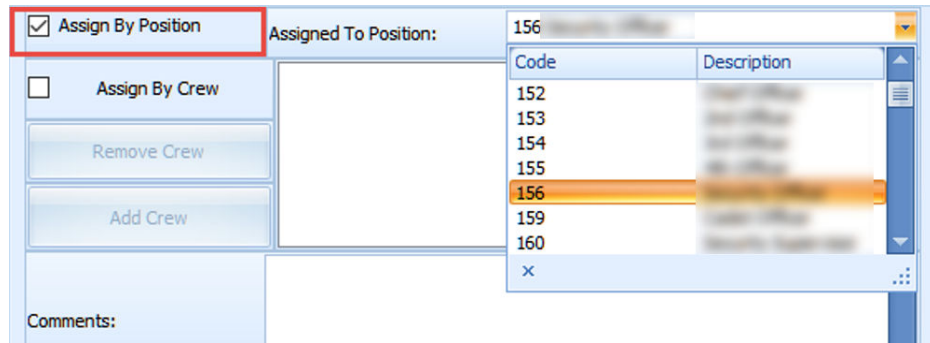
Assign By Position

Assigned To Position:

156 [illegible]

| Code | Description |
|---|---|
| 152 | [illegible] |
| 153 | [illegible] |
| 154 | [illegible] |
| 155 | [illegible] |
| 156 | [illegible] |
| 159 | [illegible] |
| 160 | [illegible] |

×

Assign By Crew

Remove Crew

Add Crew

Comments: